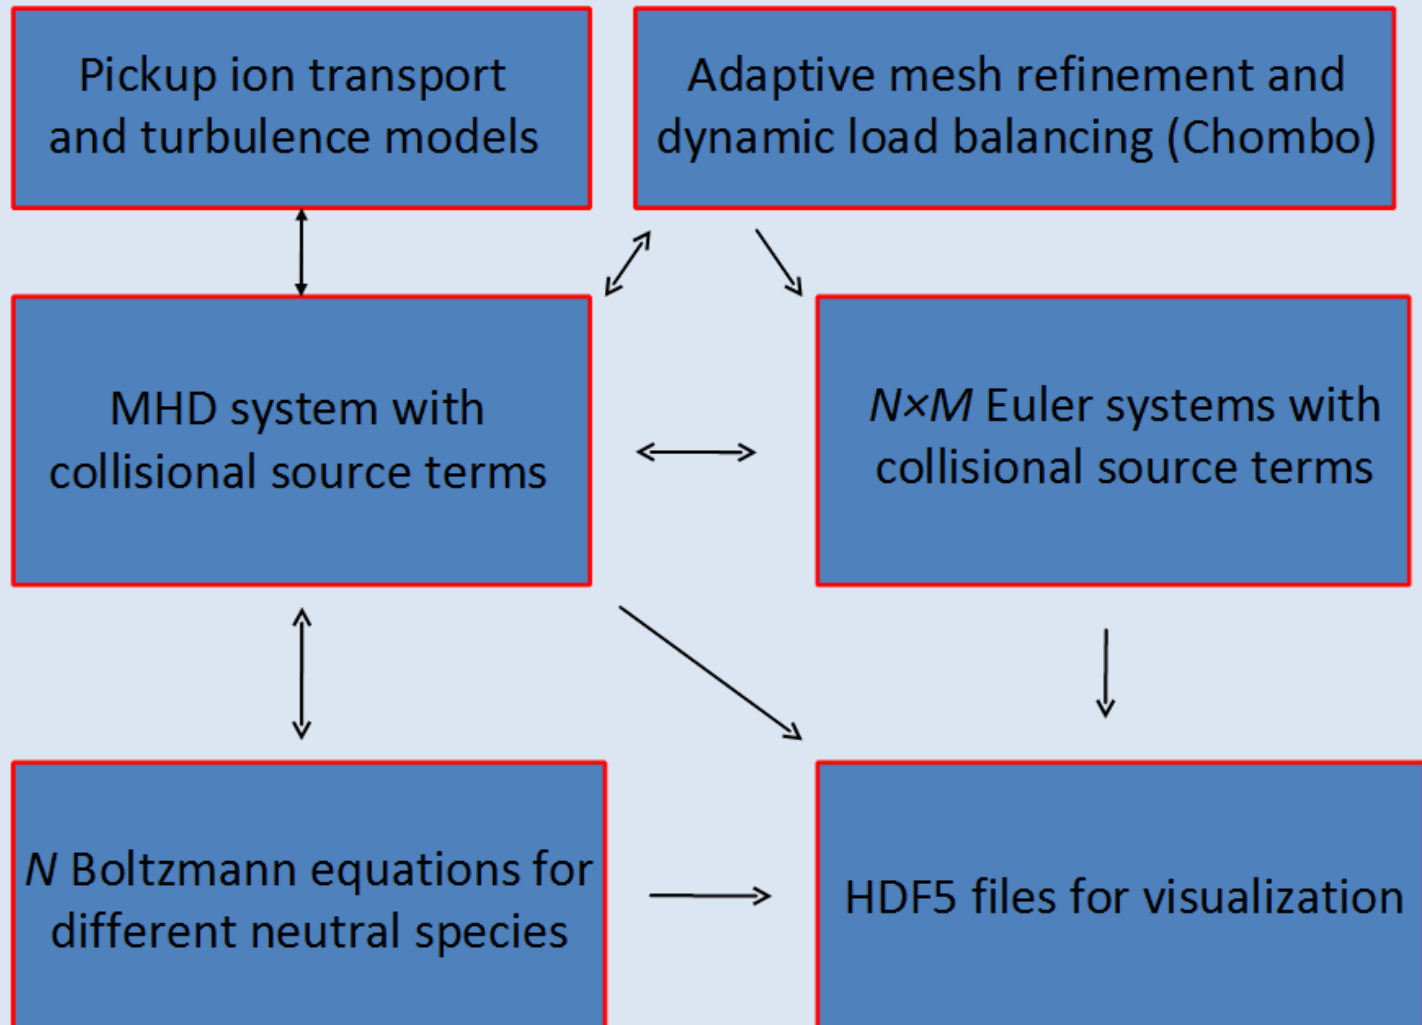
Pickup ion transport and turbulence models

Adaptive mesh refinement and dynamic load balancing (Chombo)

MHD system with collisional source terms

$N \times M$ Euler systems with collisional source terms

$N$ Boltzmann equations for different neutral species

HDF5 files for visualization